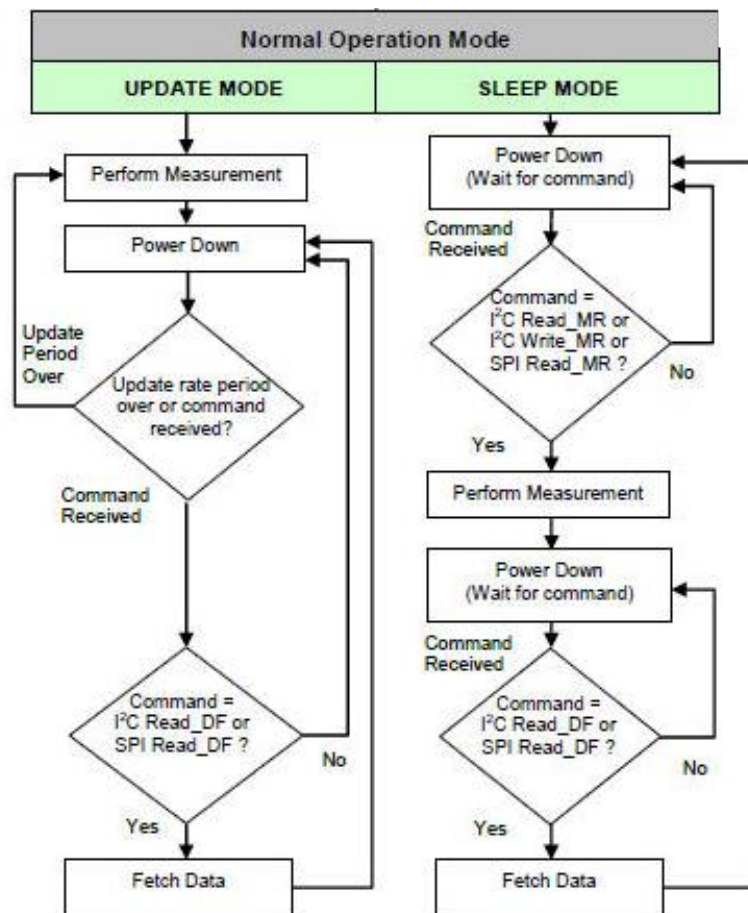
Normal Operation Mode

| UPDATE MODE | SLEEP MODE |
|---|---|

Perform Measurement

Power Down

Update Period Over

Update rate period over or command received?

Command Received

Command = I$^2$C Read_DF or SPI Read_DF ?

No

Yes

Fetch Data

Power Down (Wait for command)

Command Received

Command = I$^2$C Read_MR or I$^2$C Write_MR or SPI Read_MR ?

No

Yes

Perform Measurement

Power Down (Wait for command)

Command Received

Command = I$^2$C Read_DF or SPI Read_DF ?

No

Yes

Fetch Data